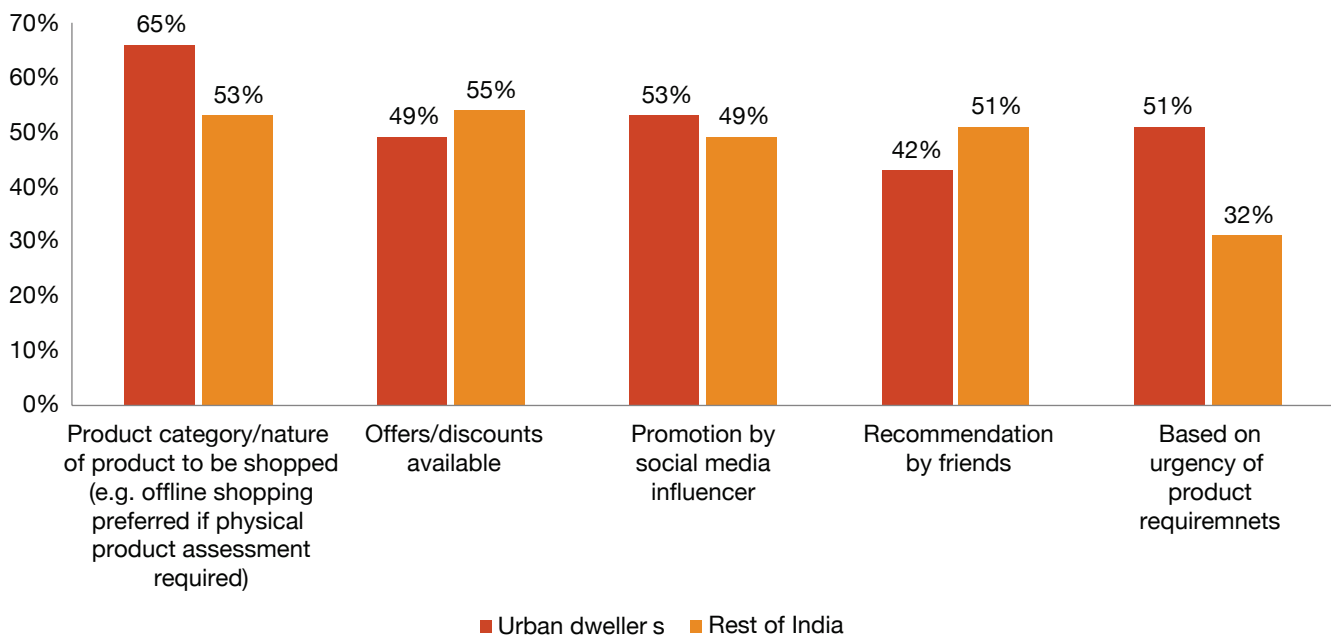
70%
60%
50%
40%
30%
20%
10%
0%

65%
53%
49%
55%
53%
49%
42%
51%
51%
32%

Product category/nature of product to be shopped (e.g. offline shopping preferred if physical product assessment required)

Offers/discounts available

Promotion by social media influencer

Recommendation by friends

Based on urgency of product requiremnets

Urban dweller s
Rest of India